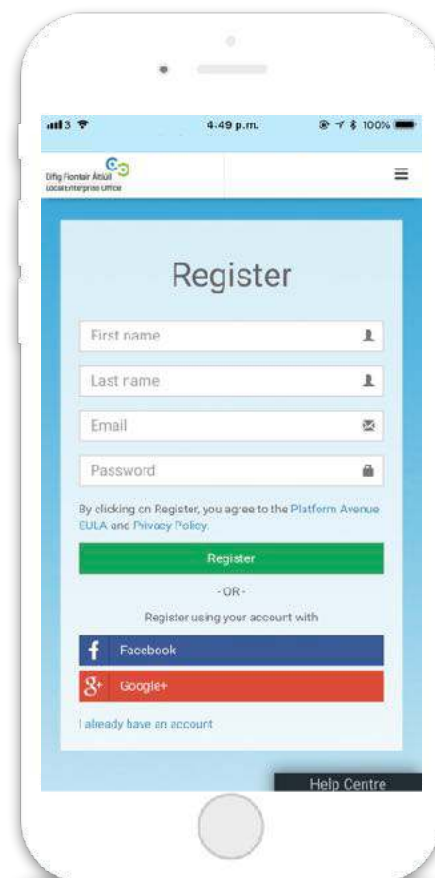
3 4:49 p.m. 100%

Oifig Fiontair Áitiúil
Local Enterprise Office

Register

First name

Last name

Email

Password

By clicking on Register, you agree to the Platform Avenue EULA and Privacy Policy.

Register

- OR -

Register using your account with

Facebook

Google+

I already have an account

Help Centre